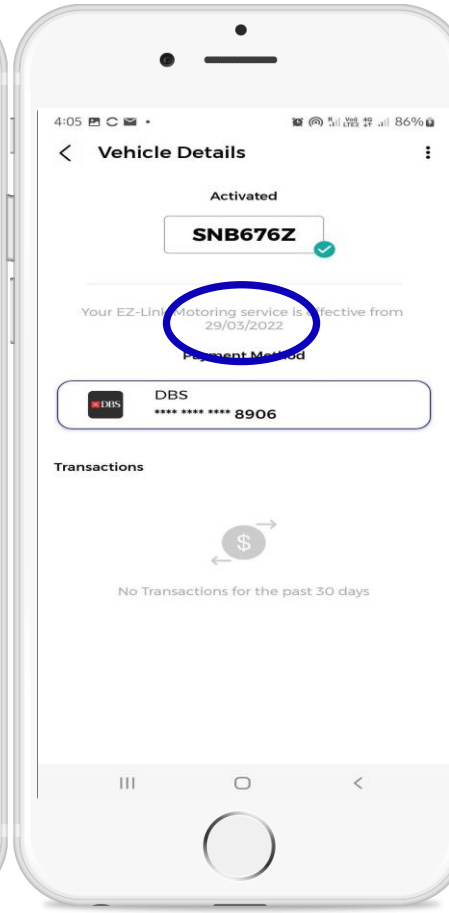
4:05 86%

Vehicle Details

Activated

SNB676Z

Your EZ-Link Motoring service is effective from 29/03/2022

Payment Method

DBS

DBS
**** **** **** 8906

Transactions

No Transactions for the past 30 days